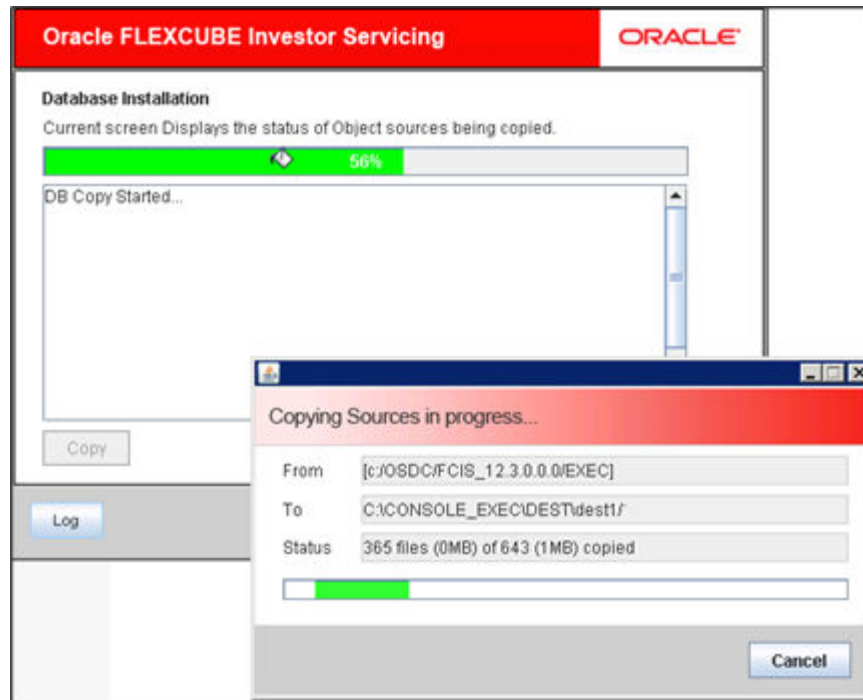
Oracle FLEXCUBE Investor Servicing

ORACLE

Database Installation

Current screen Displays the status of Object sources being copied.

56%

DB Copy Started...

Copy

Log

Copying Sources in progress...

From [c:/OSDC/FCIS_12.3.0.0.0/EXEC]

To C:\CONSOLE_EXEC\DEST\dest1/

Status 365 files (0MB) of 643 (1MB) copied

Cancel